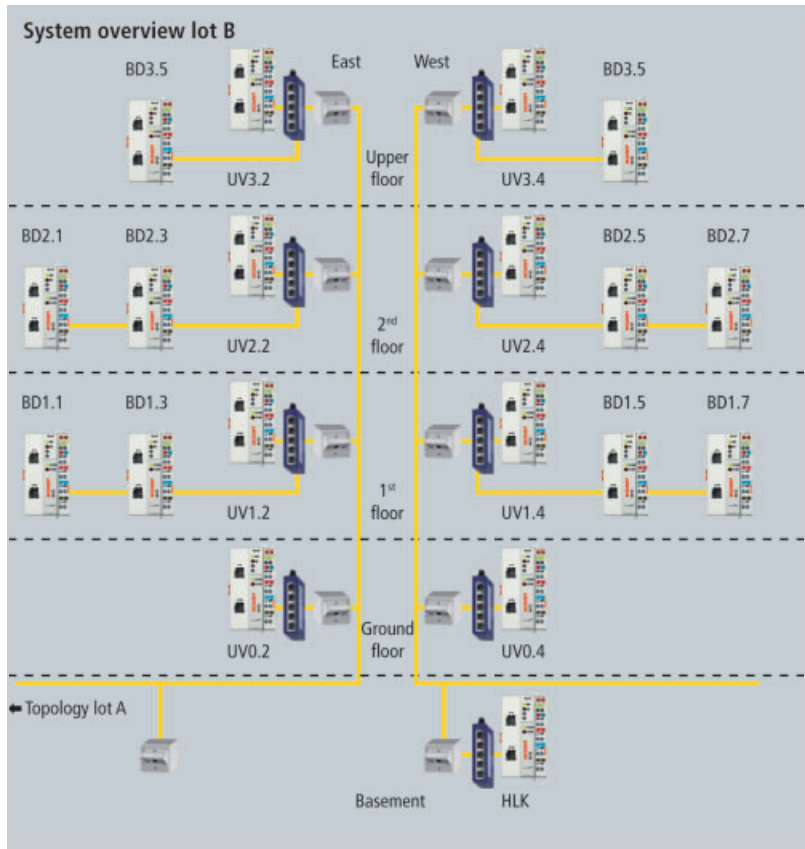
System overview lot B

BD3.5

East

West

BD3.5

Upper floor

UV3.2

UV3.4

BD2.1

BD2.3

BD2.5

BD2.7

$2^{nd}$ floor

UV2.2

UV2.4

BD1.1

BD1.3

BD1.5

BD1.7

$1^{st}$ floor

UV1.2

UV1.4

Ground floor

UV0.2

UV0.4

← Topology lot A

Basement

HLK